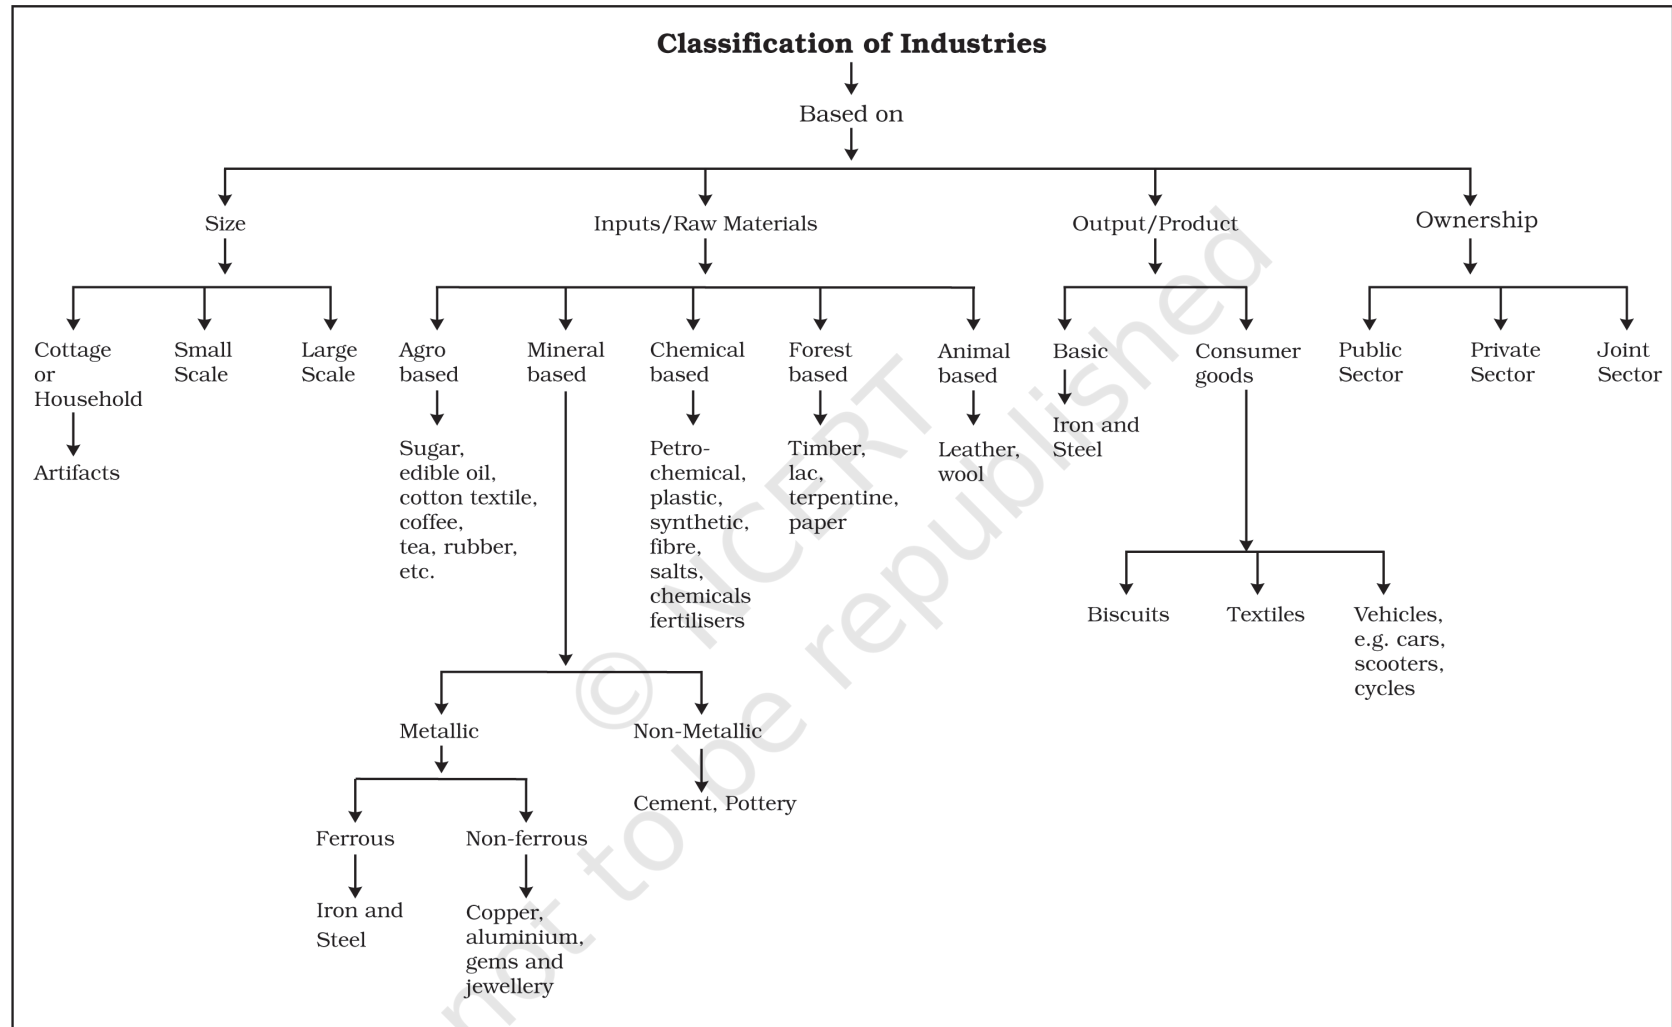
Classification of Industries

Based on

Size

Cottage or Household

Artifacts

Small Scale

Large Scale

Inputs/Raw Materials

Agro based

Sugar, edible oil, cotton textile, coffee, tea, rubber, etc.

Mineral based

Metallic

Ferrous

Iron and Steel

Non-ferrous

Copper, aluminium, gems and jewellery

Non-Metallic

Cement, Pottery

Chemical based

Petro-chemical, plastic, synthetic, fibre, salts, chemicals fertilisers

Forest based

Timber, lac, terpentine, paper

Animal based

Leather, wool

Output/Product

Basic

Iron and Steel

Consumer goods

Biscuits

Textiles

Vehicles, e.g. cars, scooters, cycles

Ownership

Public Sector

Private Sector

Joint Sector

© NCERT not to be republished